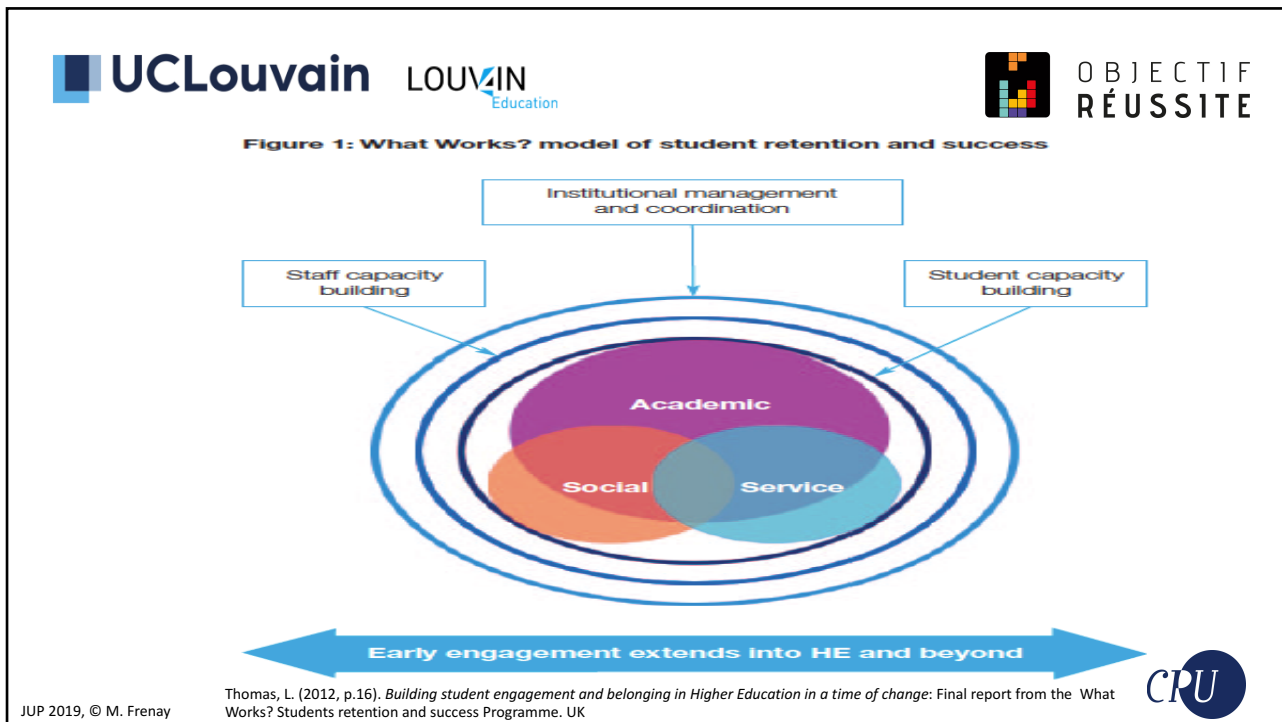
UCLouvain LOUVAIN Education

OBJECTIF RÉUSSITE

Figure 1: What Works? model of student retention and success

Institutional management and coordination

Staff capacity building

Student capacity building

Academic

Social

Service

Early engagement extends into HE and beyond

JUP 2019, © M. Frenay

Thomas, L. (2012, p.16). *Building student engagement and belonging in Higher Education in a time of change*: Final report from the What Works? Students retention and success Programme. UK

CPU